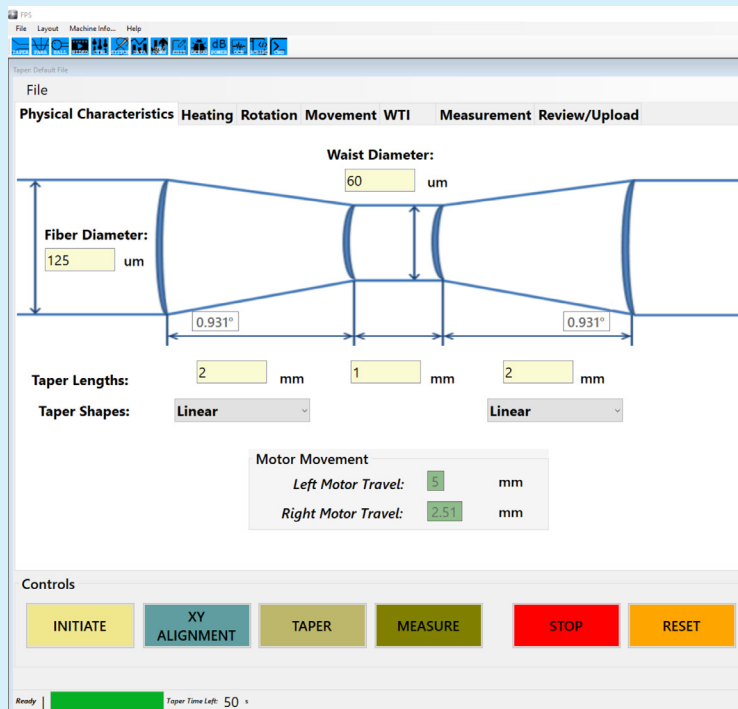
FPS
File Layout Machine Info... Help

Taper Default File
File
Physical Characteristics Heating Rotation Movement WTI Measurement Review/Upload

Waist Diameter:
60 um

Fiber Diameter:
125 um

0.931°
0.931°

Taper Lengths: 2 mm 1 mm 2 mm
Taper Shapes: Linear Linear

Motor Movement
Left Motor Travel: 5 mm
Right Motor Travel: 2.51 mm

Controls
INITIATE
XY ALIGNMENT
TAPER
MEASURE
STOP
RESET

Ready | Taper Time Left: 50 s